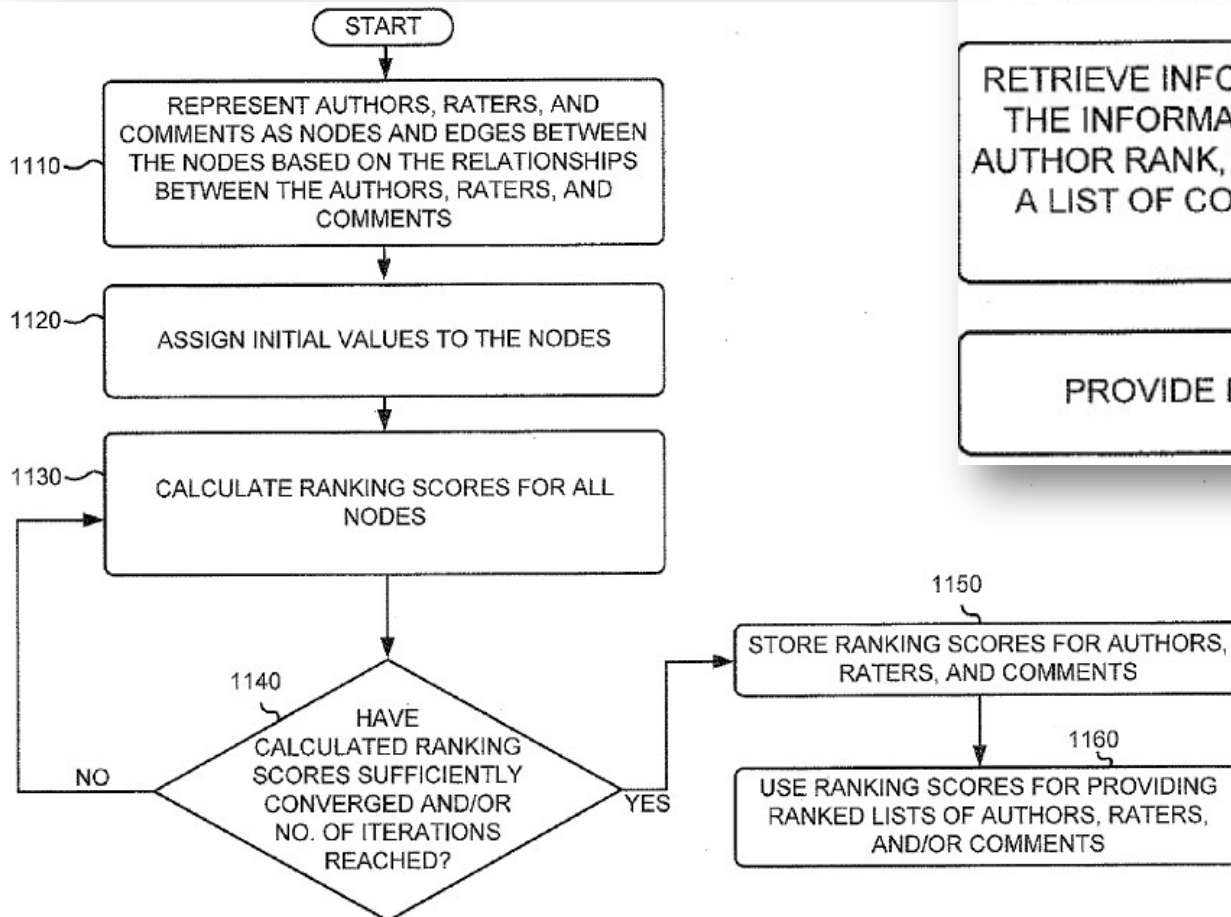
START

1110

REPRESENT AUTHORS, RATERS, AND COMMENTS AS NODES AND EDGES BETWEEN THE NODES BASED ON THE RELATIONSHIPS BETWEEN THE AUTHORS, RATERS, AND COMMENTS

1120

ASSIGN INITIAL VALUES TO THE NODES

1130

CALCULATE RANKING SCORES FOR ALL NODES

1140

HAVE CALCULATED RANKING SCORES SUFFICIENTLY CONVERGED AND/OR NO. OF ITERATIONS REACHED?

NO

YES

1150

STORE RANKING SCORES FOR AUTHORS, RATERS, AND COMMENTS

1160

USE RANKING SCORES FOR PROVIDING RANKED LISTS OF AUTHORS, RATERS, AND/OR COMMENTS

RETRIEVE INFO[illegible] THE INFORMA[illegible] AUTHOR RANK, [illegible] A LIST OF CO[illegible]

PROVIDE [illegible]